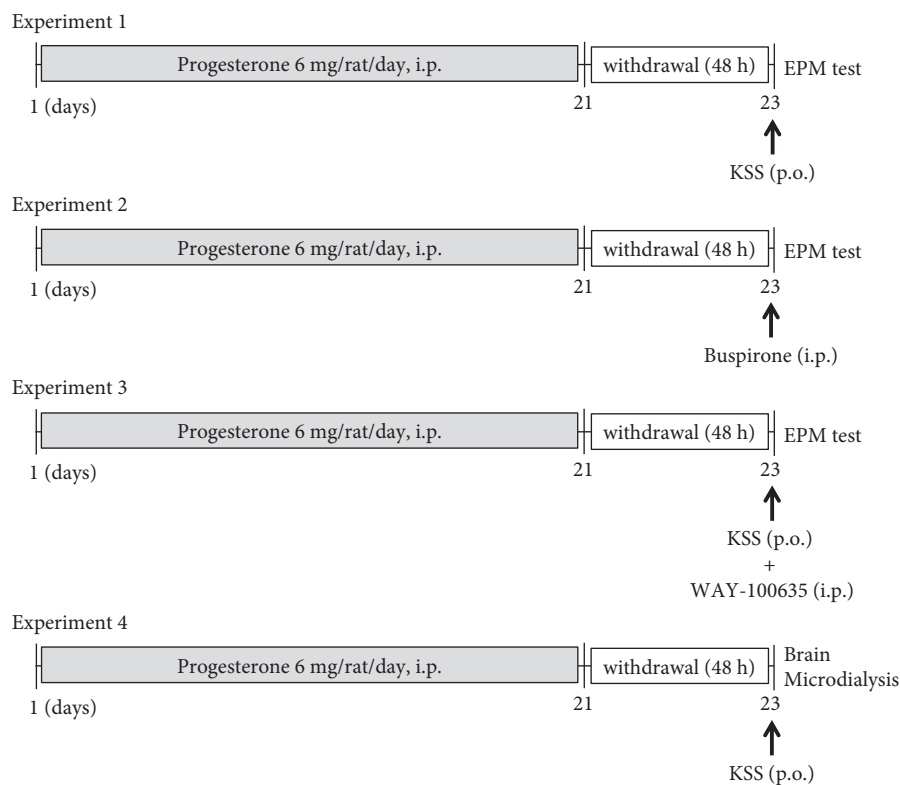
Experiment 1

Progesterone 6 mg/rat/day, i.p.

withdrawal (48 h)

EPM test

1 (days)

21

23

KSS (p.o.)

Experiment 2

Progesterone 6 mg/rat/day, i.p.

withdrawal (48 h)

EPM test

1 (days)

21

23

Buspirone (i.p.)

Experiment 3

Progesterone 6 mg/rat/day, i.p.

withdrawal (48 h)

EPM test

1 (days)

21

23

KSS (p.o.)
+
WAY-100635 (i.p.)

Experiment 4

Progesterone 6 mg/rat/day, i.p.

withdrawal (48 h)

Brain Microdialysis

1 (days)

21

23

KSS (p.o.)